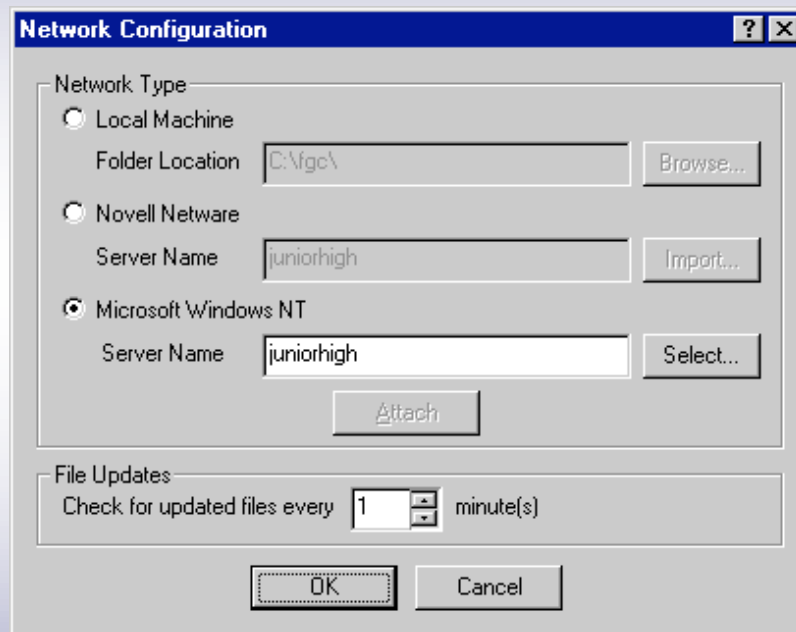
Network Configuration
?
X

Network Type
Local Machine
Folder Location C:\fgc\ Browse...
Novell Netware
Server Name juniorhigh Import...
Microsoft Windows NT
Server Name juniorhigh Select...
Attach

File Updates
Check for updated files every 1 minute(s)

OK
Cancel